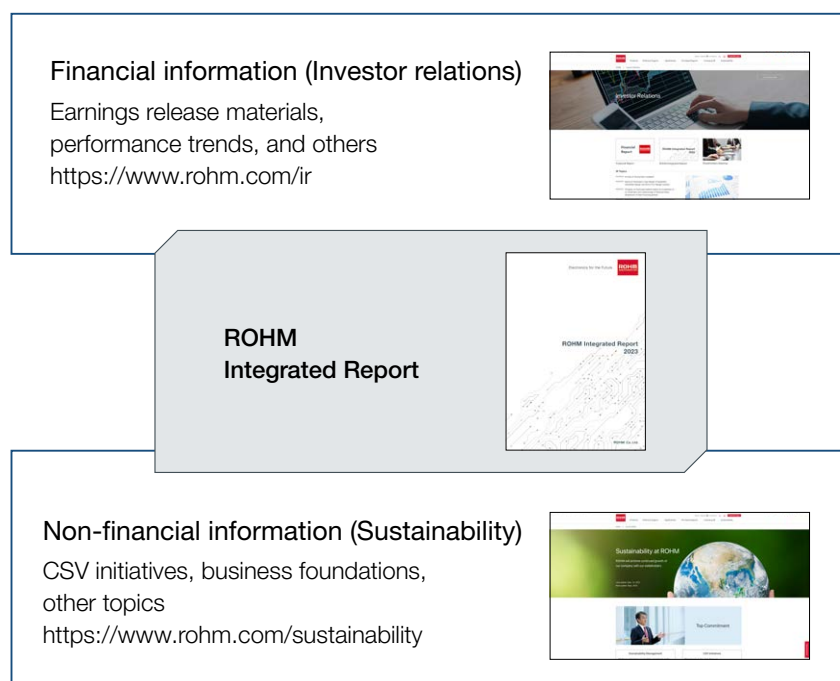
Financial information (Investor relations)

Earnings release materials, performance trends, and others
https://www.rohm.com/ir

Investor Relations

ROHM
Integrated Report

Electronics for the Future

ROHM

ROHM Integrated Report 2023

Non-financial information (Sustainability)

CSV initiatives, business foundations, other topics
https://www.rohm.com/sustainability

Sustainability at ROHM

Top Commitment